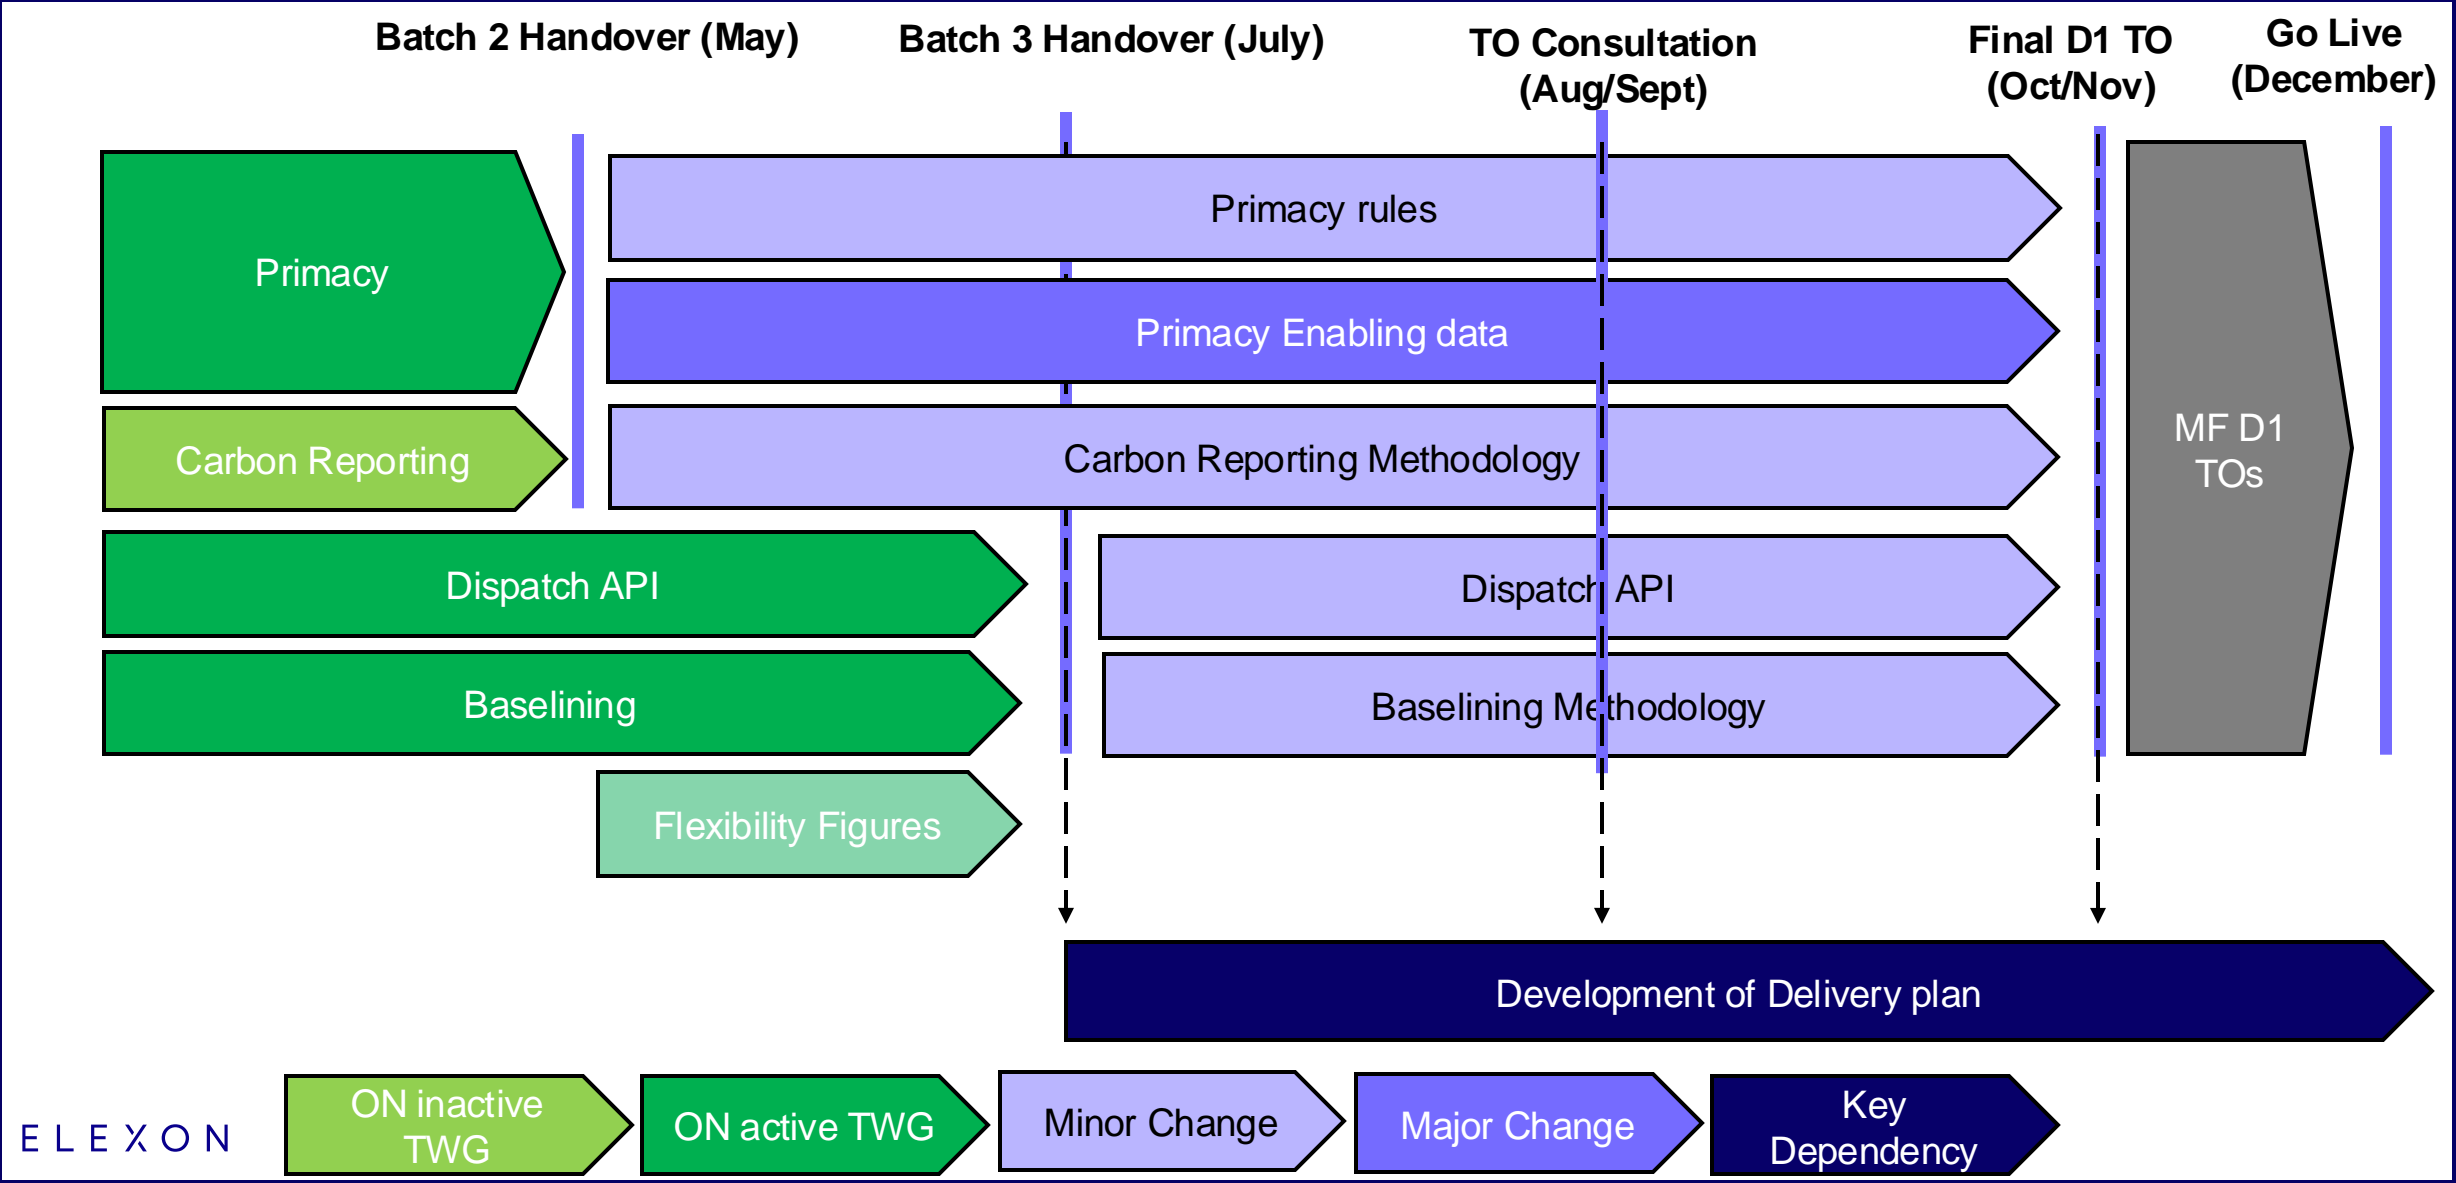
Batch 2 Handover (May)

Batch 3 Handover (July)

TO Consultation (Aug/Sept)

Final D1 TO (Oct/Nov)

Go Live (December)

Primacy

Primacy rules

Primacy Enabling data

Carbon Reporting

Carbon Reporting Methodology

MF D1 TOs

Dispatch API

Dispatch API

Baselining

Baselining Methodology

Flexibility Figures

Development of Delivery plan

ELEXON

ON inactive TWG

ON active TWG

Minor Change

Major Change

Key Dependency